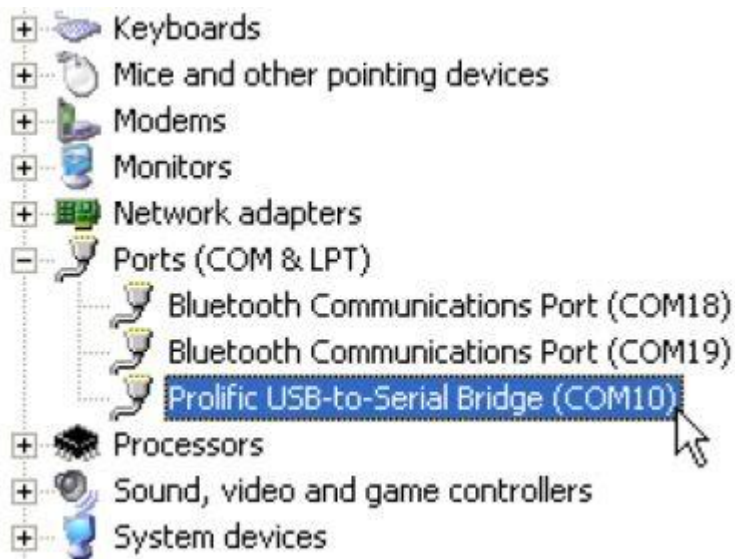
Keyboards
Mice and other pointing devices
Modems
Monitors
Network adapters
Ports (COM & LPT)
Bluetooth Communications Port (COM18)
Bluetooth Communications Port (COM19)
Prolific USB-to-Serial Bridge (COM10)
Processors
Sound, video and game controllers
System devices